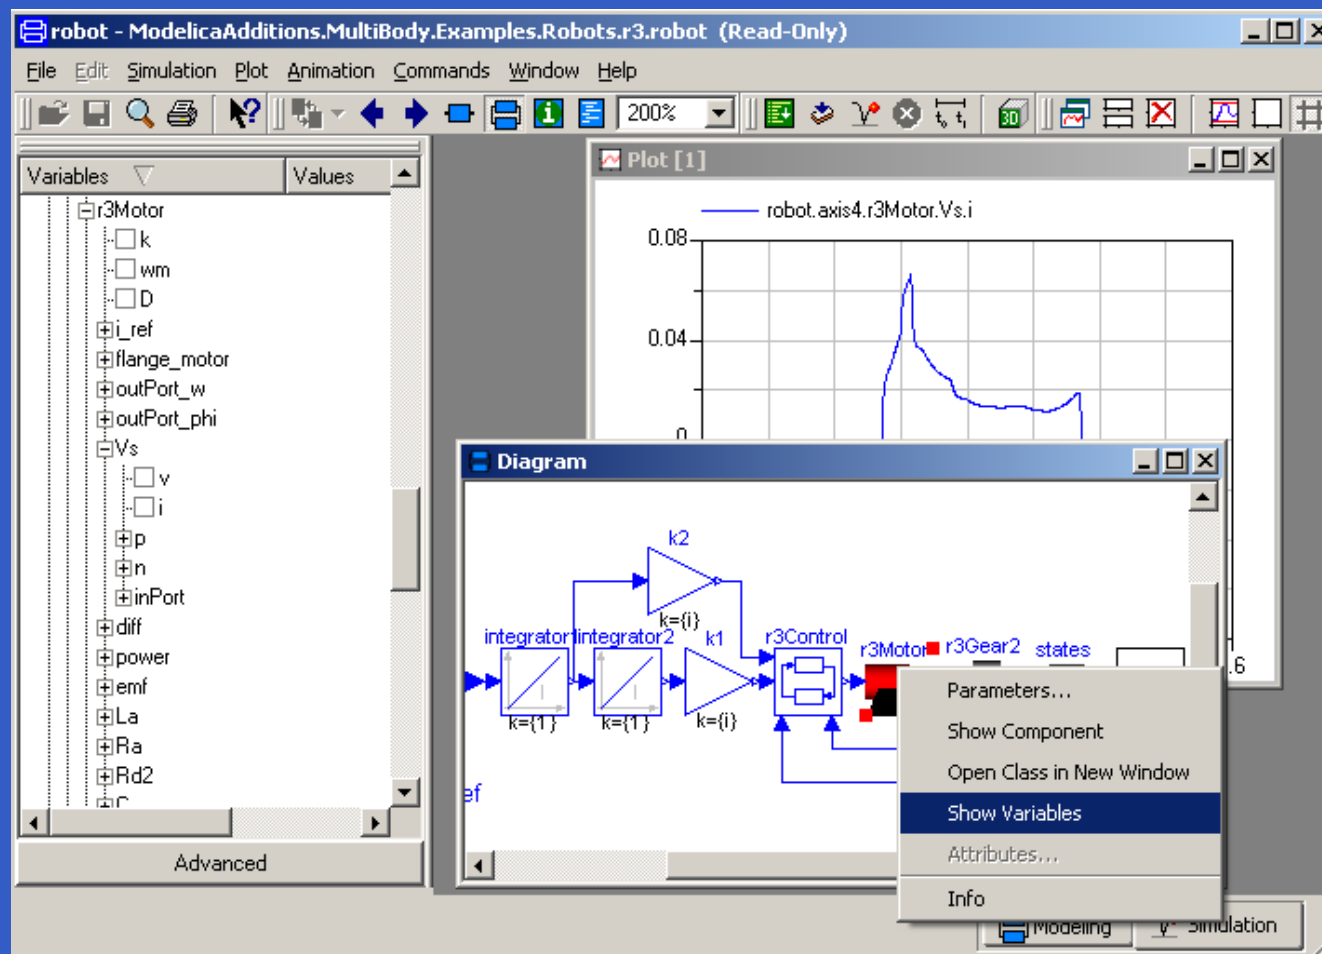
robot - ModelicaAdditions.MultiBody.Examples.Robots.r3.robot (Read-Only)

File Edit Simulation Plot Animation Commands Window Help

200%

Variables Values

r3Motor
k
wm
D
i_ref
flange_motor
outPort_w
outPort_phi
Vs
v
i
p
n
inPort
diff
power
emf
La
Ra
Rd2
C

Advanced

Plot [1]

robot.axis4.r3Motor.Vs.i

0.08
0.04
0

Diagram

k2
k={i}
integrator integrator2 k1 r3Control r3Motor r3Gear2 states
k={1} k={1} k={i}
ef

.6

Parameters...
Show Component
Open Class in New Window
Show Variables
Attributes...
Info

Modeling Simulation